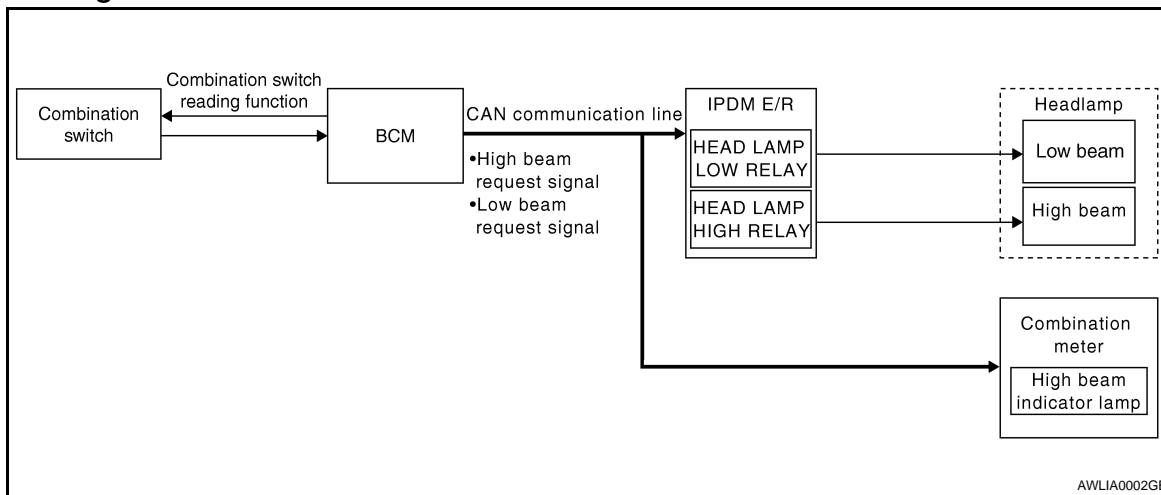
Combination switch

Combination switch reading function

BCM

CAN communication line

•High beam request signal
•Low beam request signal

IPDM E/R

HEAD LAMP LOW RELAY

HEAD LAMP HIGH RELAY

Headlamp

Low beam

High beam

Combination meter

High beam indicator lamp

AWLIA0002GI